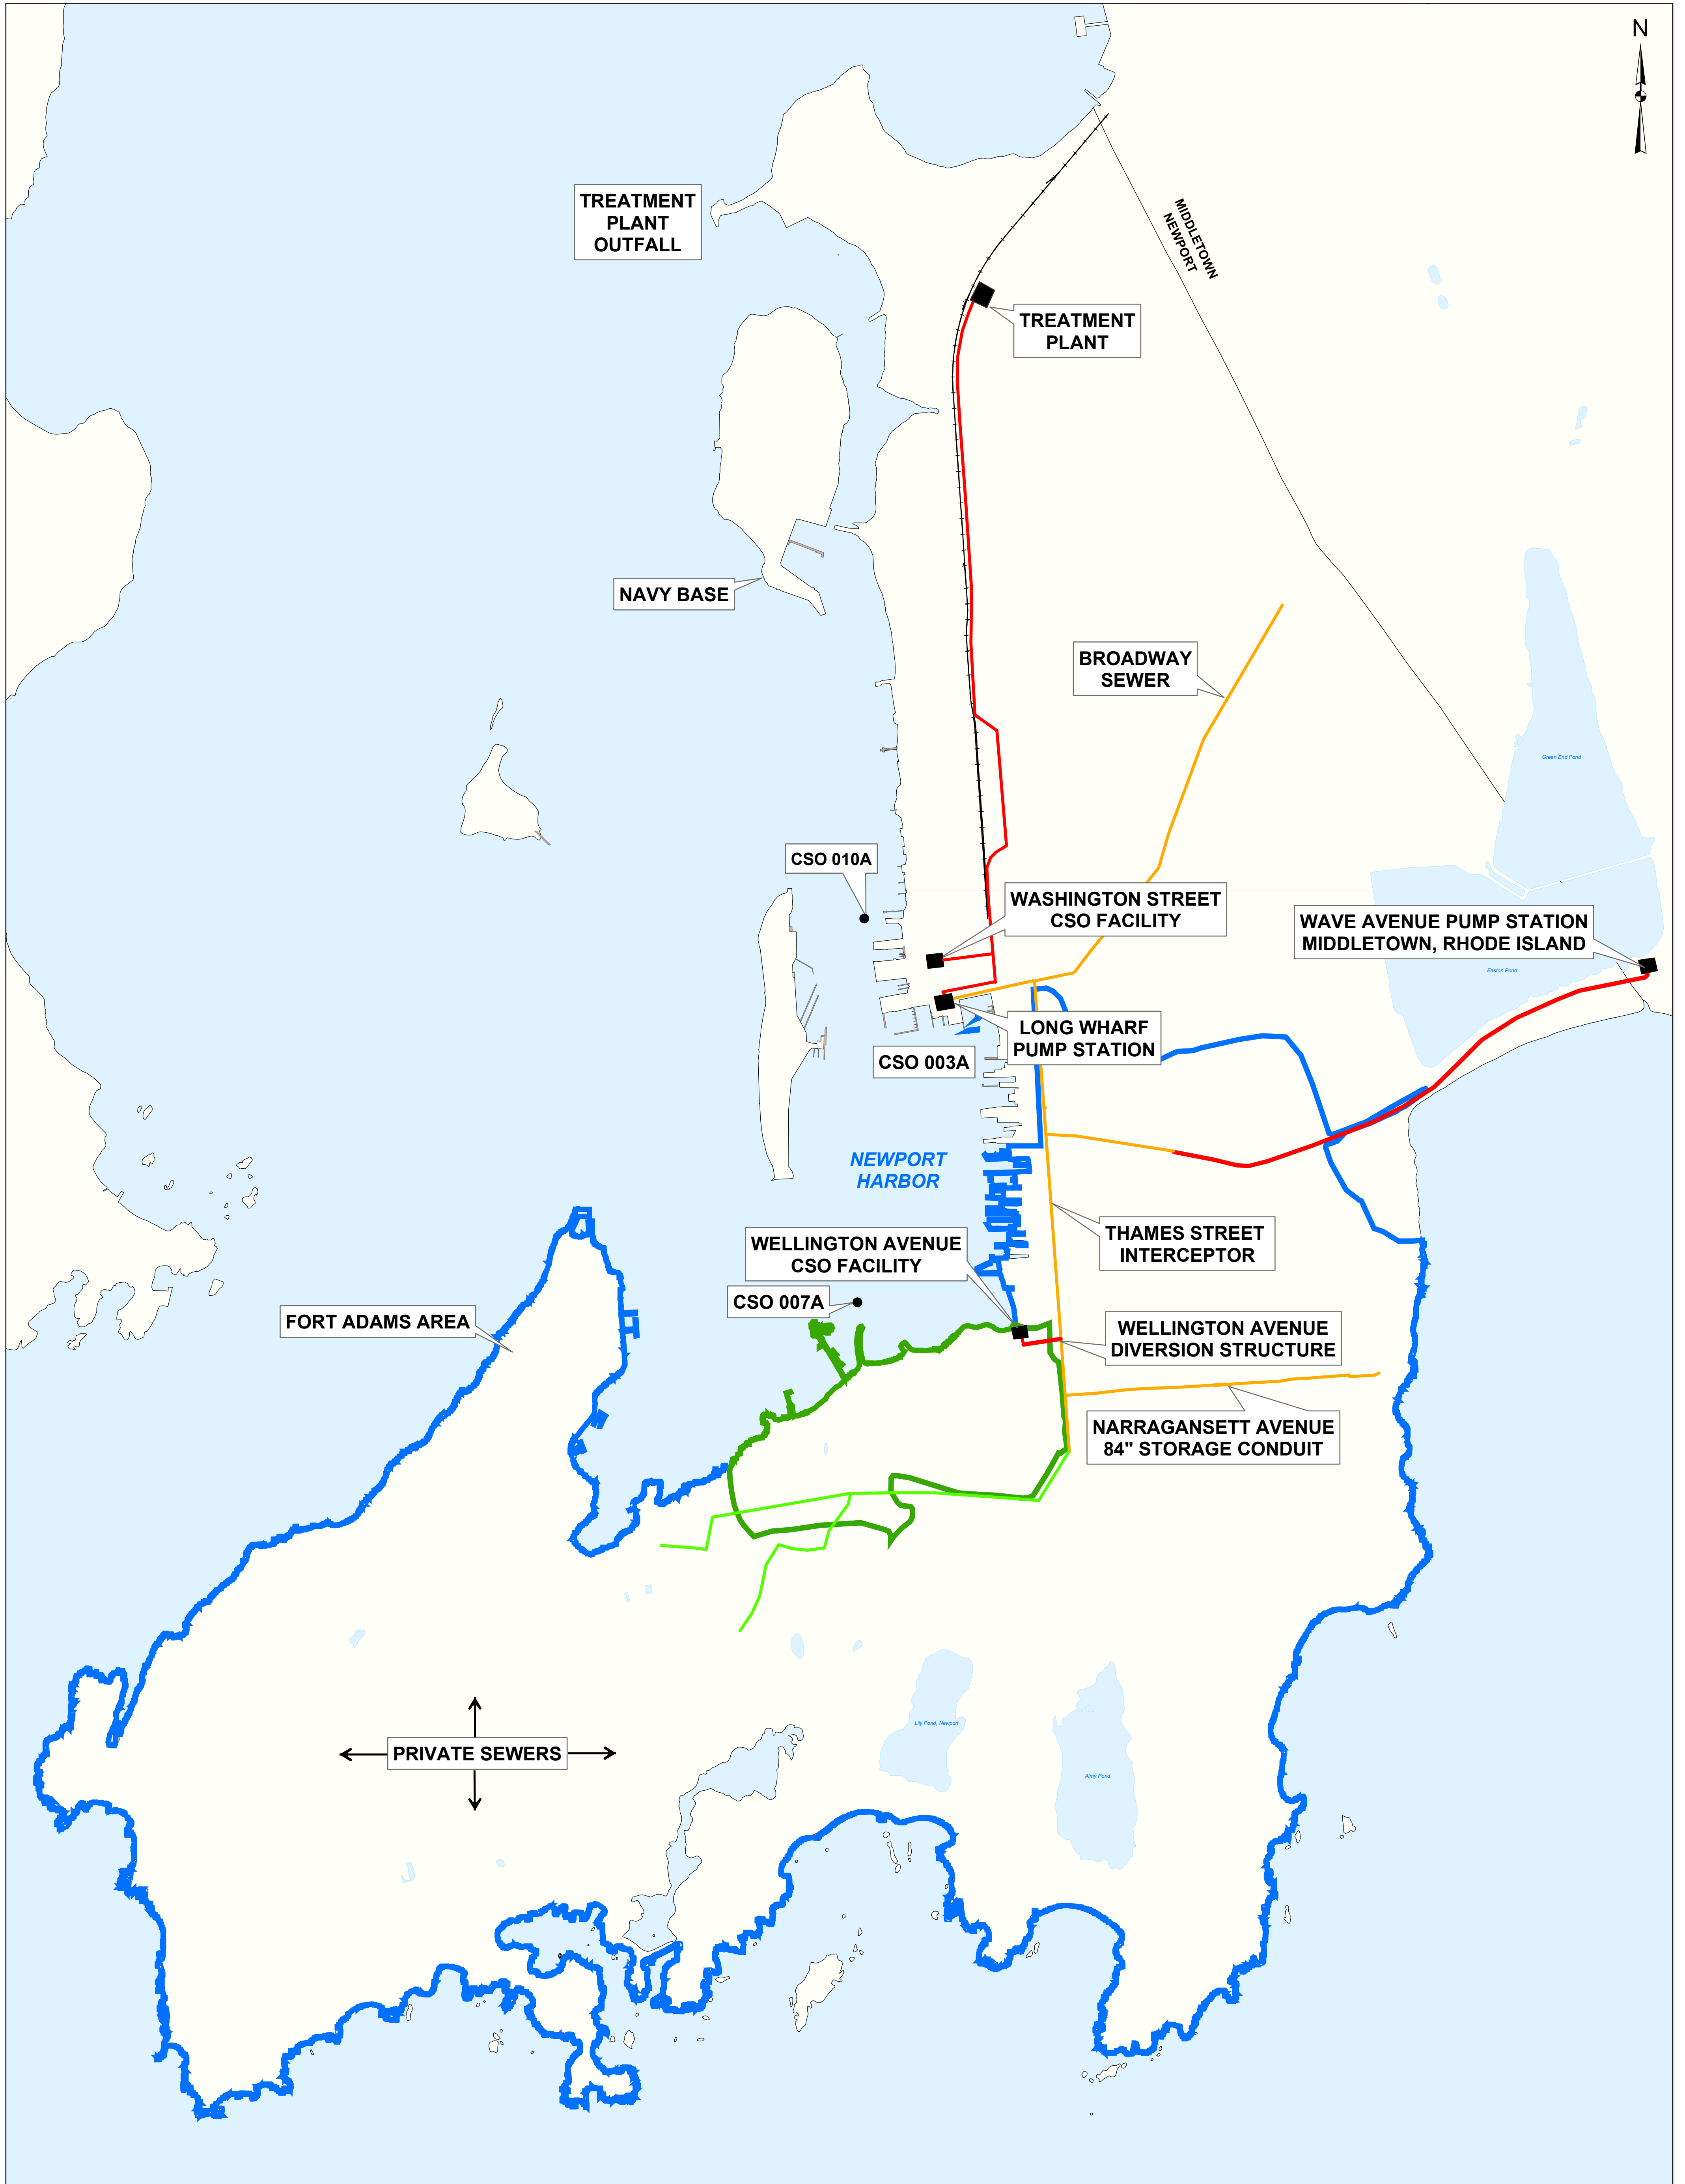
N

TREATMENT PLANT OUTFALL

MIDDLETOWN
NEWPORT

TREATMENT PLANT

NAVY BASE

BROADWAY SEWER

Green End Pond

CSO 010A

WASHINGTON STREET CSO FACILITY

WAVE AVENUE PUMP STATION MIDDLETOWN, RHODE ISLAND

Easton Pond

LONG WHARF PUMP STATION

CSO 003A

NEWPORT HARBOR

THAMES STREET INTERCEPTOR

WELLINGTON AVENUE CSO FACILITY

CSO 007A

FORT ADAMS AREA

WELLINGTON AVENUE DIVERSION STRUCTURE

NARRAGANSETT AVENUE 84" STORAGE CONDUIT

PRIVATE SEWERS

Lily Pond, Newport

Almy Pond